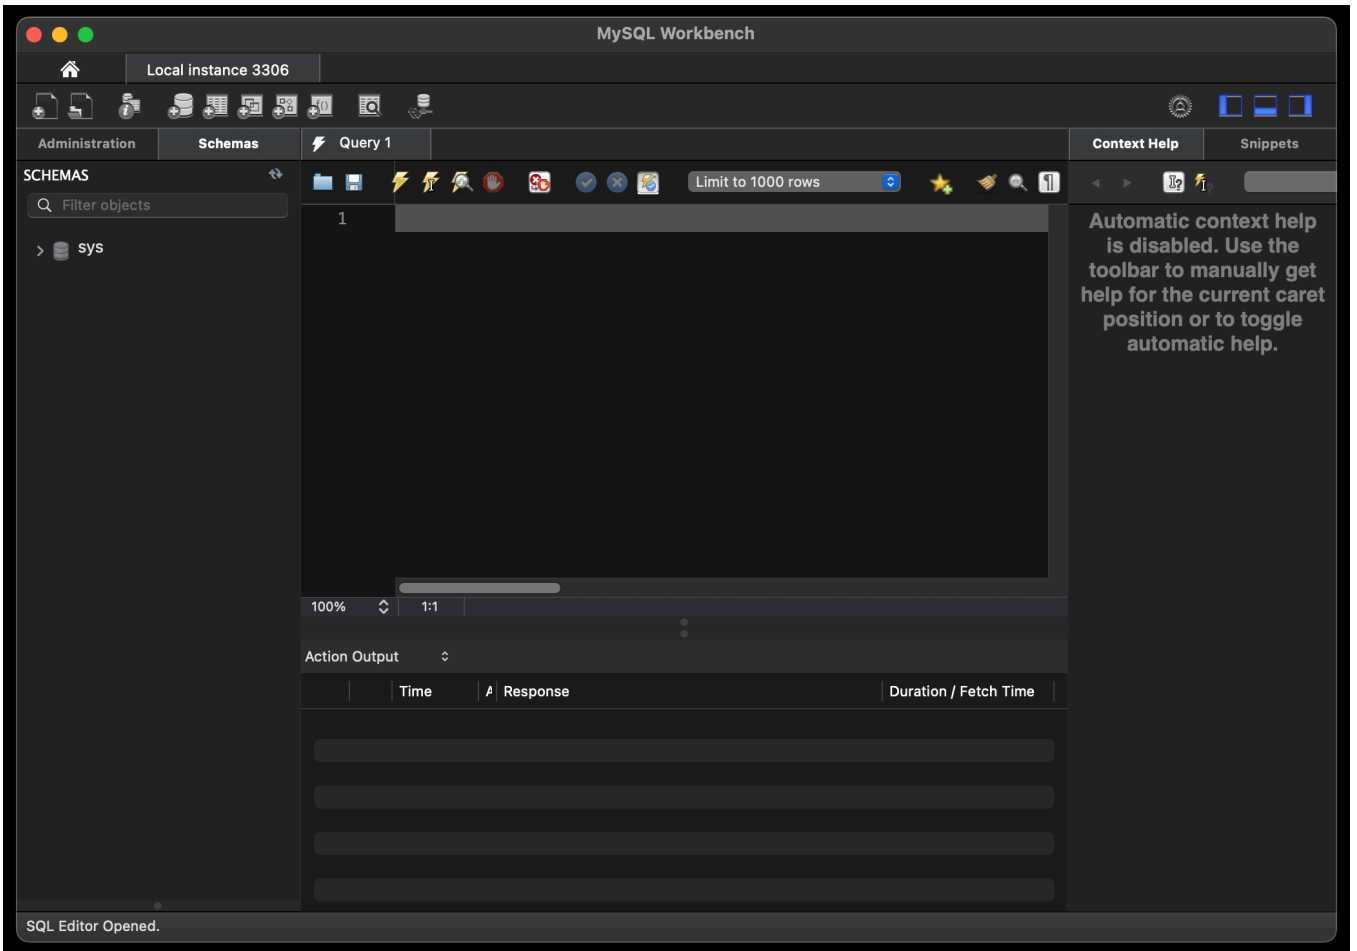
MySQL Workbench

Local instance 3306

Administration
Schemas

SCHEMAS

Filter objects

sys

Query 1

Limit to 1000 rows

1

100%
1:1

Action Output

| | | Time | A | Response | Duration / Fetch Time |
|---|---|---|---|---|---|

Context Help
Snippets

Automatic context help is disabled. Use the toolbar to manually get help for the current caret position or to toggle automatic help.

SQL Editor Opened.